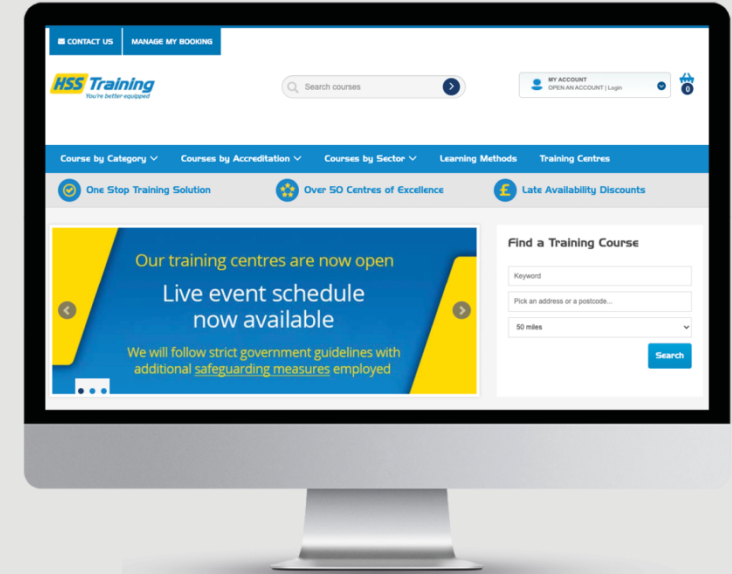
CONTACT US MANAGE MY BOOKING

HSS Training
You're better equipped

Search courses

MY ACCOUNT
OPEN AN ACCOUNT | Login

0

Course by Category Courses by Accreditation Courses by Sector Learning Methods Training Centres

One Stop Training Solution Over 50 Centres of Excellence Late Availability Discounts

Our training centres are now open
Live event schedule now available
We will follow strict government guidelines with additional safeguarding measures employed

Find a Training Course

Keyword

Pick an address or a postcode...

50 miles

Search